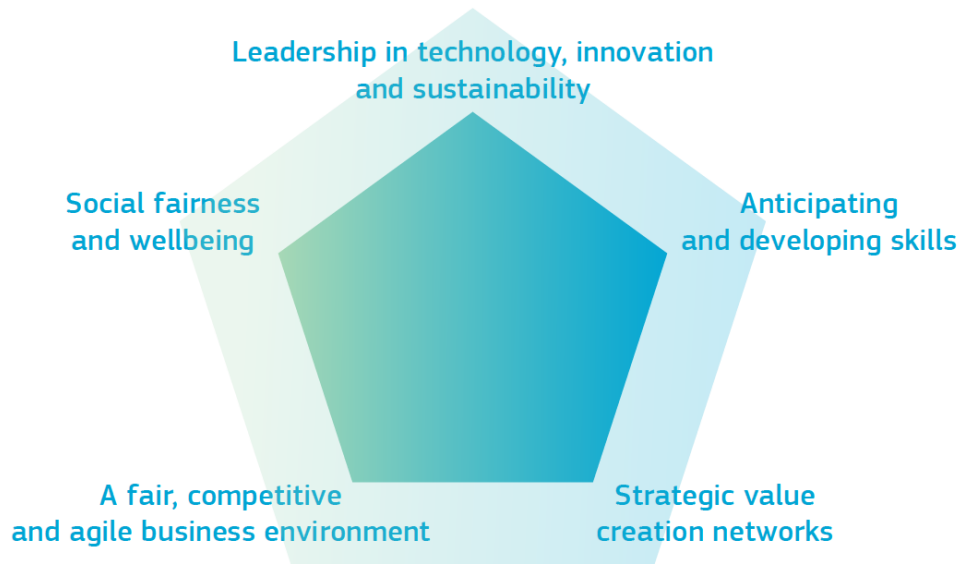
Leadership in technology, innovation and sustainability

Social fairness and wellbeing

Anticipating and developing skills

A fair, competitive and agile business environment

Strategic value creation networks